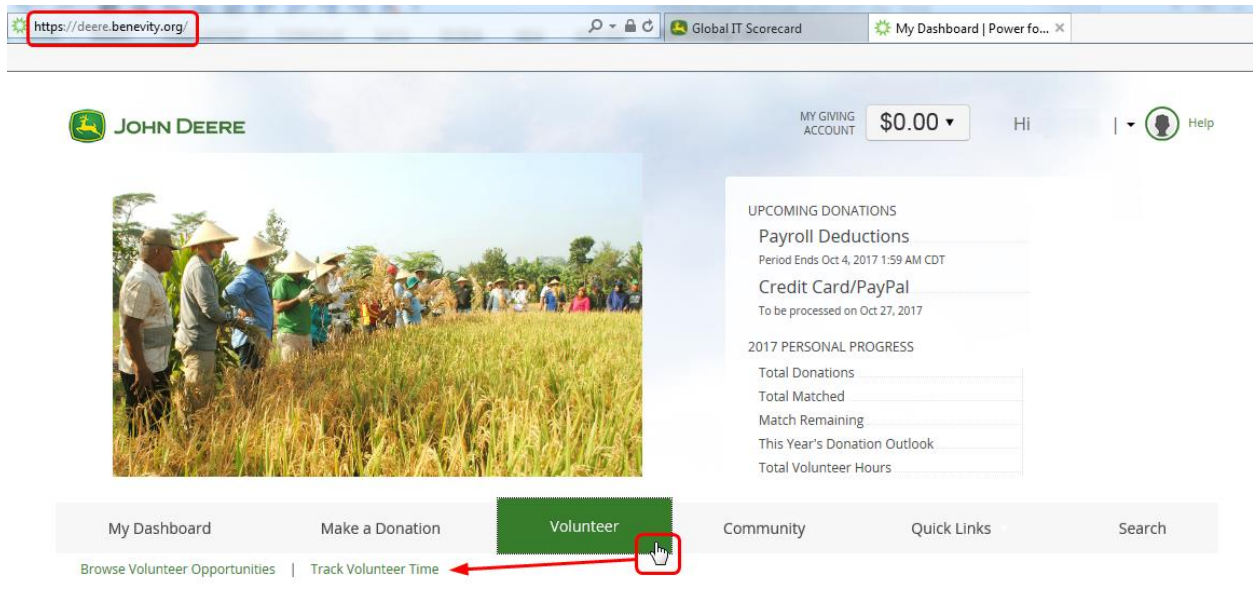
https://deere.benevity.org/

Global IT Scorecard

My Dashboard | Power fo... ×

JOHN DEERE

MY GIVING ACCOUNT $0.00 ▾

Hi | ▾ Help

UPCOMING DONATIONS

Payroll Deductions

Period Ends Oct 4, 2017 1:59 AM CDT

Credit Card/PayPal

To be processed on Oct 27, 2017

2017 PERSONAL PROGRESS

Total Donations

Total Matched

Match Remaining

This Year's Donation Outlook

Total Volunteer Hours

My Dashboard

Make a Donation

Volunteer

Community

Quick Links

Search

Browse Volunteer Opportunities | Track Volunteer Time